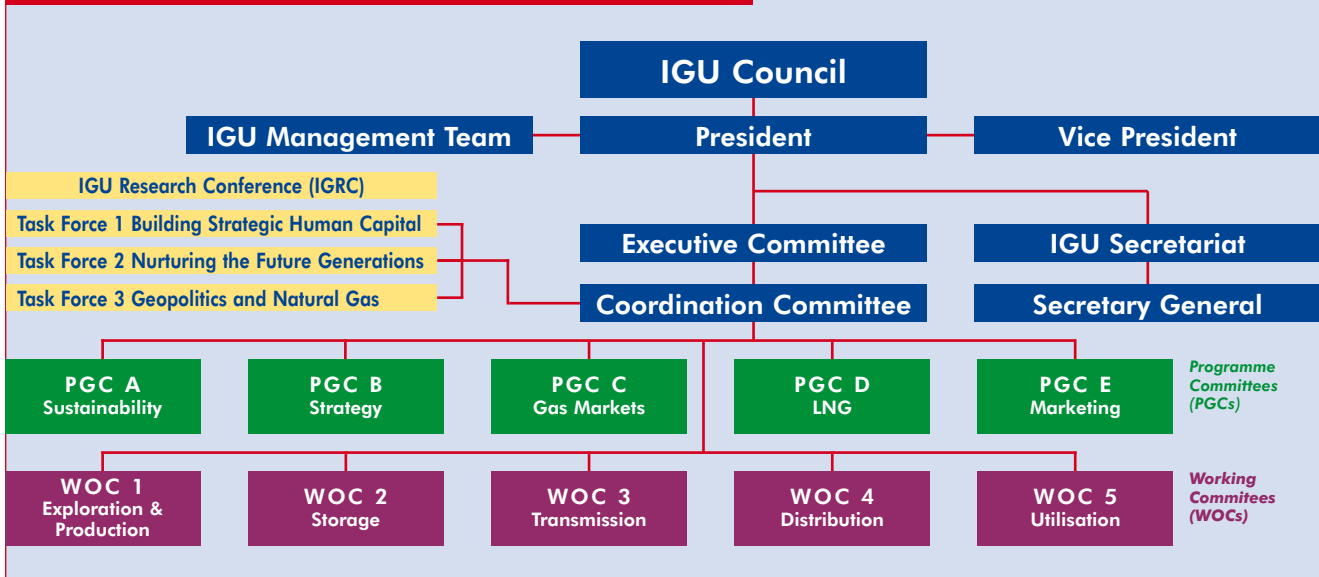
IGU Council

IGU Management Team

President

Vice President

IGU Research Conference (IGRC)

Task Force 1 Building Strategic Human Capital

Task Force 2 Nurturing the Future Generations

Task Force 3 Geopolitics and Natural Gas

Executive Committee

IGU Secretariat

Coordination Committee

Secretary General

PGC A
Sustainability

PGC B
Strategy

PGC C
Gas Markets

PGC D
LNG

PGC E
Marketing

Programme Committees (PGCs)

WOC 1
Exploration & Production

WOC 2
Storage

WOC 3
Transmission

WOC 4
Distribution

WOC 5
Utilisation

Working Commitees (WOCs)